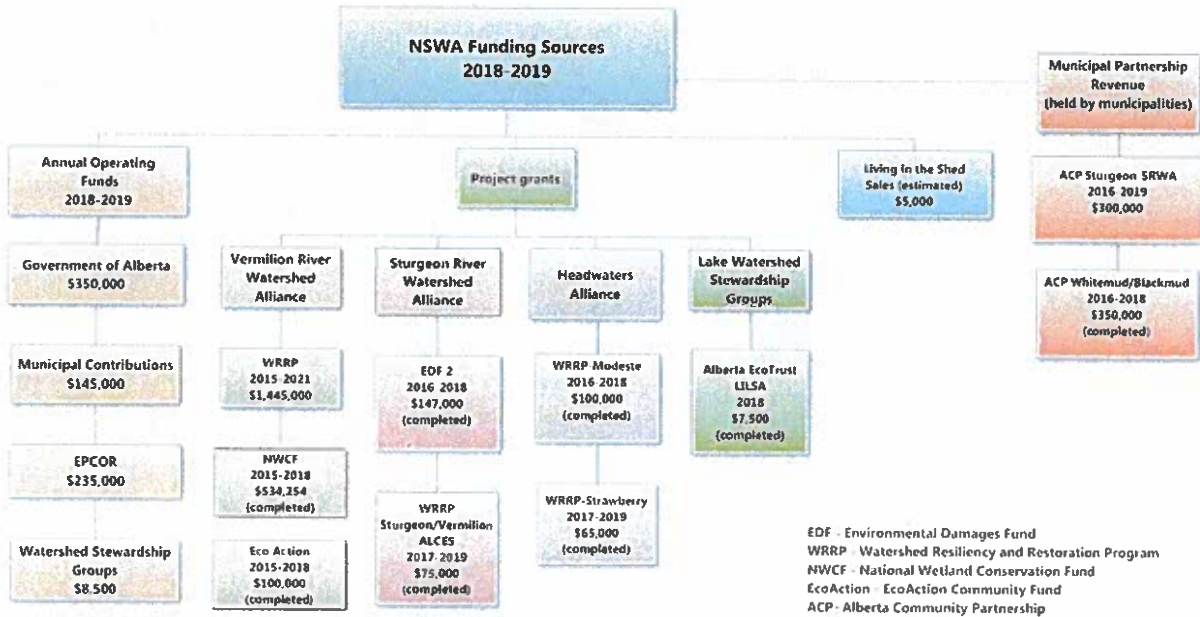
NSWA Funding Sources
2018-2019

Municipal Partnership Revenue
(held by municipalities)

Annual Operating Funds
2018-2019

Project grants

Living in the Shed Sales (estimated)
$5,000

ACP Sturgeon SRWA
2016-2019
$300,000

Government of Alberta
$350,000

Vermilion River Watershed Alliance

Sturgeon River Watershed Alliance

Headwaters Alliance

Lake Watershed Stewardship Groups

ACP Whitemud/Blackmud
2016-2018
$350,000
(completed)

Municipal Contributions
$145,000

WRRP
2015-2021
$1,445,000

EDF 2
2016-2018
$147,000
(completed)

WRRP-Modeste
2016-2018
$100,000
(completed)

Alberta EcoTrust
LILSA
2018
$7,500
(completed)

EPCOR
$235,000

NWCF
2015-2018
$534,254
(completed)

WRRP
Sturgeon/Vermilion
ALCES
2017-2019
$75,000
(completed)

WRRP-Strawberry
2017-2019
$65,000
(completed)

Watershed Stewardship Groups
$8,500

Eco Action
2015-2018
$100,000
(completed)

EDF - Environmental Damages Fund
WRRP - Watershed Resiliency and Restoration Program
NWCF - National Wetland Conservation Fund
EcoAction - EcoAction Community Fund
ACP - Alberta Community Partnership